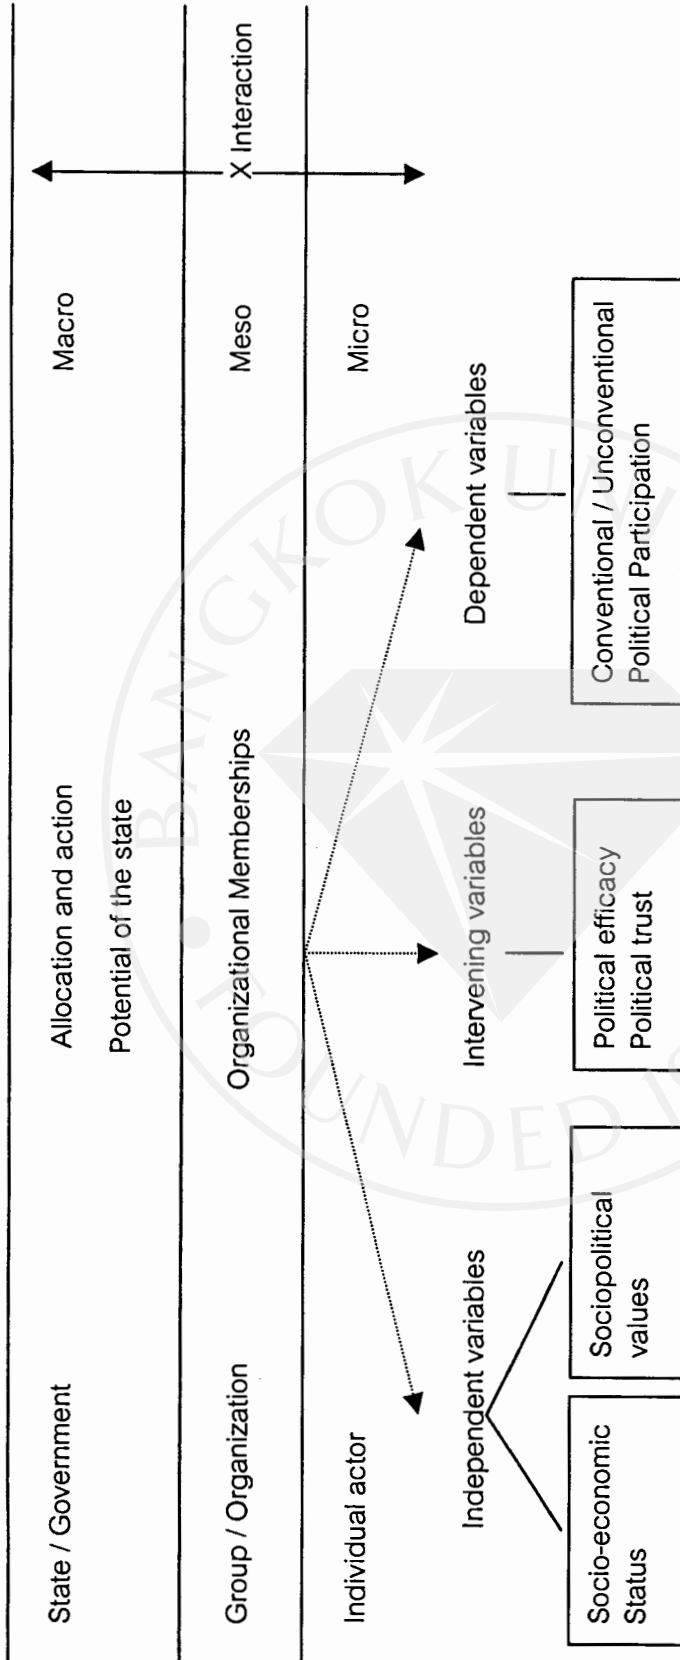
State / Government

Allocation and action

Potential of the state

Macro

Group / Organization

Organizational Memberships

Meso

X Interaction

Individual actor

Micro

Independent variables

Intervening variables

Dependent variables

Socio-economic Status

Sociopolitical values

Political efficacy
Political trust

Conventional / Unconventional Political Participation